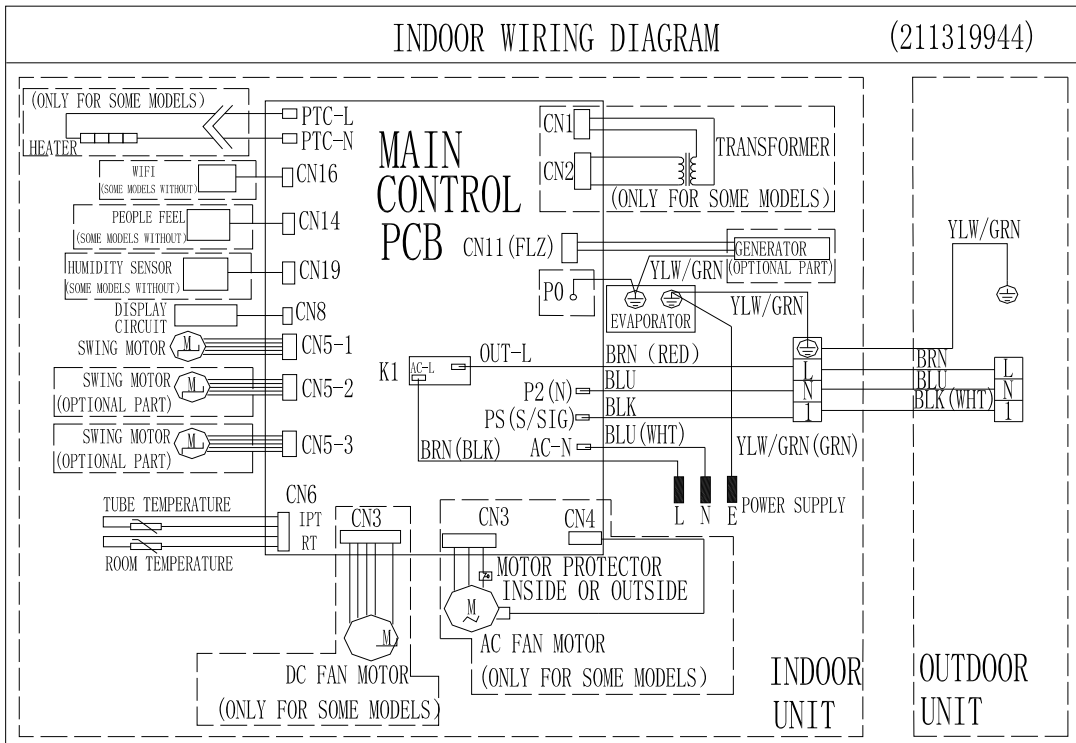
INDOOR WIRING DIAGRAM (211319944)

(ONLY FOR SOME MODELS)
HEATER
PTC-L
PTC-N
MAIN CONTROL PCB
WIFI
(SOME MODELS WITHOUT)
CN16
PEOPLE FEEL
(SOME MODELS WITHOUT)
CN14
HUMIDITY SENSOR
(SOME MODELS WITHOUT)
CN19
DISPLAY CIRCUIT
CN8
SWING MOTOR
M
CN5-1
SWING MOTOR
(OPTIONAL PART)
M
CN5-2
SWING MOTOR
(OPTIONAL PART)
M
CN5-3
CN1
CN2
TRANSFORMER
(ONLY FOR SOME MODELS)
CN11(FLZ)
GENERATOR
(OPTIONAL PART)
YLW/GRN
P0
EVAPORATOR
YLW/GRN
YLW/GRN
K1
AC-L
OUT-L
BRN (RED)
P2(N)
BLU
PS(S/SIG)
BLK
BRN(BLK)
AC-N
BLU(WHT)
YLW/GRN(GRN)
L
N
1
BRN
BLU
BLK(WHT)
L
N
1
L N E POWER SUPPLY
TUBE TEMPERATURE
CN6
IPT
RT
ROOM TEMPERATURE
CN3
CN3
CN4
MOTOR PROTECTOR
INSIDE OR OUTSIDE
M
M
AC FAN MOTOR
(ONLY FOR SOME MODELS)
DC FAN MOTOR
(ONLY FOR SOME MODELS)
INDOOR UNIT
OUTDOOR UNIT